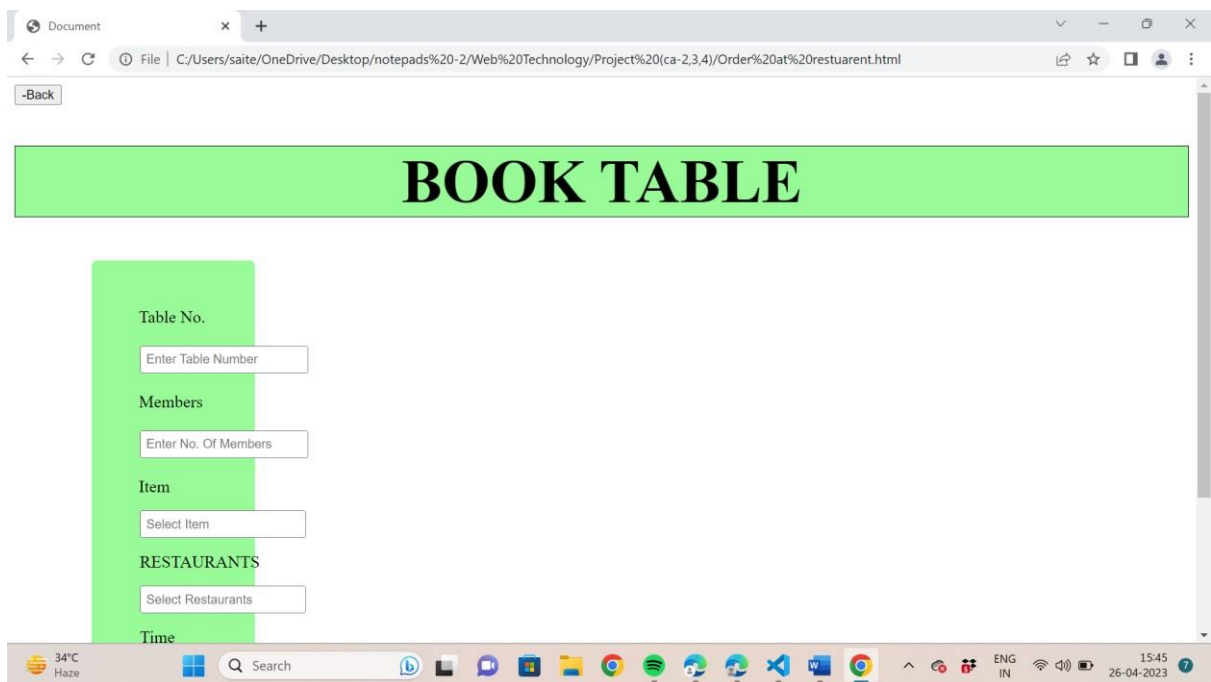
Document

File | C:/Users/saite/OneDrive/Desktop/notepads%20-2/Web%20Technology/Project%20(ca-2,3,4)/Order%20at%20restuarent.html

-Back

BOOK TABLE

Table No.

Enter Table Number

Members

Enter No. Of Members

Item

Select Item

RESTAURANTS

Select Restaurants

Time

34°C
Haze

Search

ENG
IN

15:45
26-04-2023

7